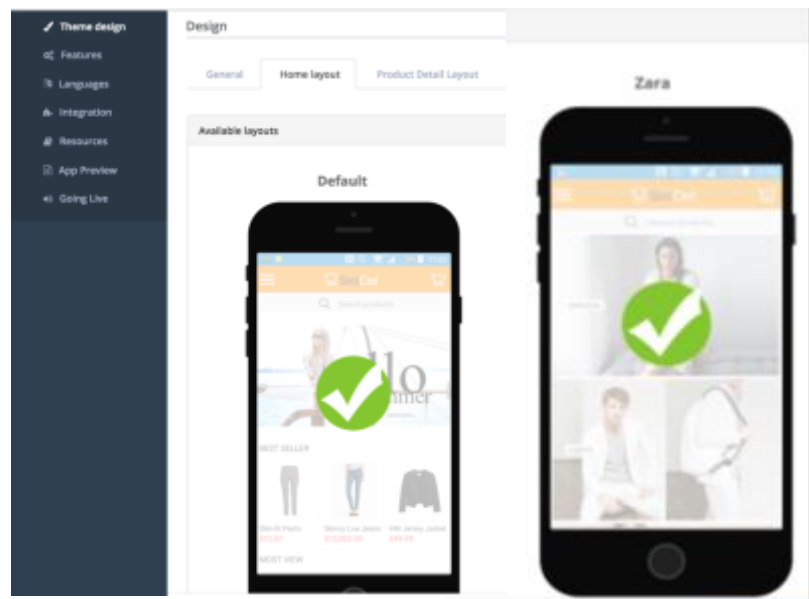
Theme design
Features
Languages
Integration
Resources
App Preview
Going Live

Design

General
Home layout
Product Detail Layout

Available layouts

Default

Search products

llo
mmer

BEST SELLER

Slim Fit Pants
Skinny Low Jeans
Hill Jersey Jacket

MOST VIEW

Zara